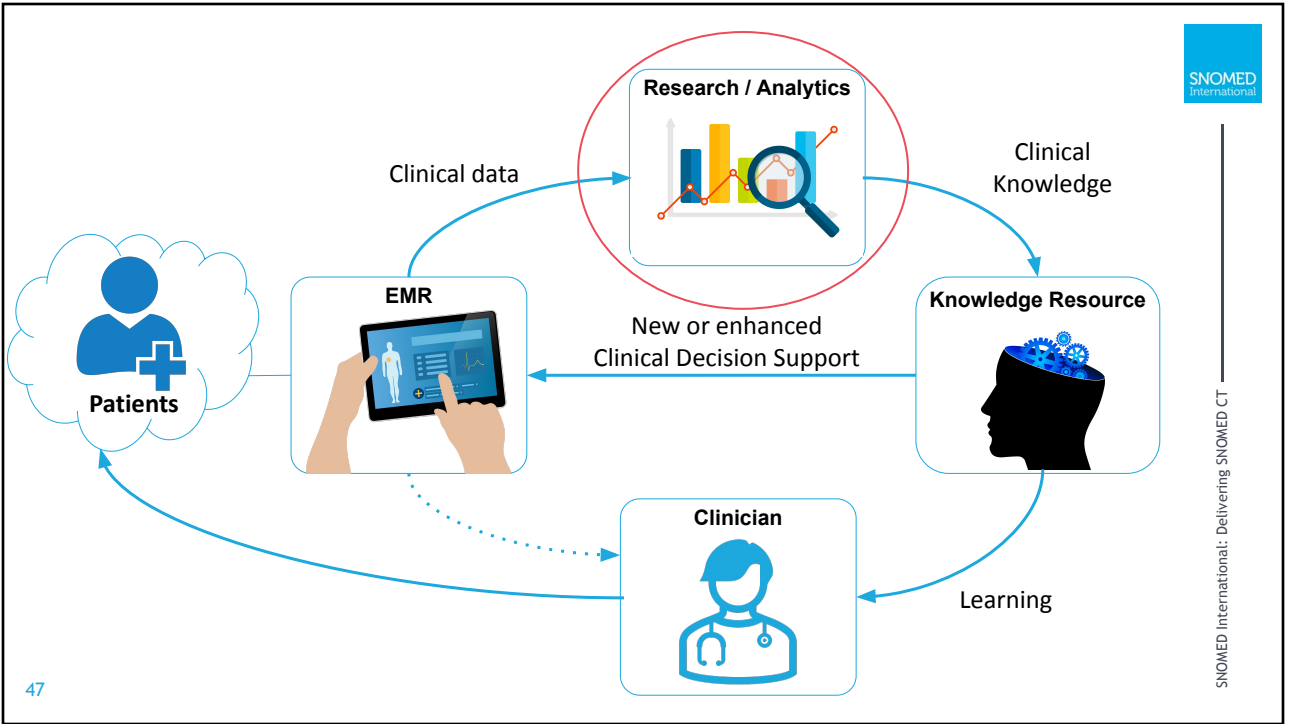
Research / Analytics

Clinical data

Clinical Knowledge

SNOMED International

Patients

EMR

New or enhanced Clinical Decision Support

Knowledge Resource

Clinician

Learning

SNOMED International: Delivering SNOMED CT

47